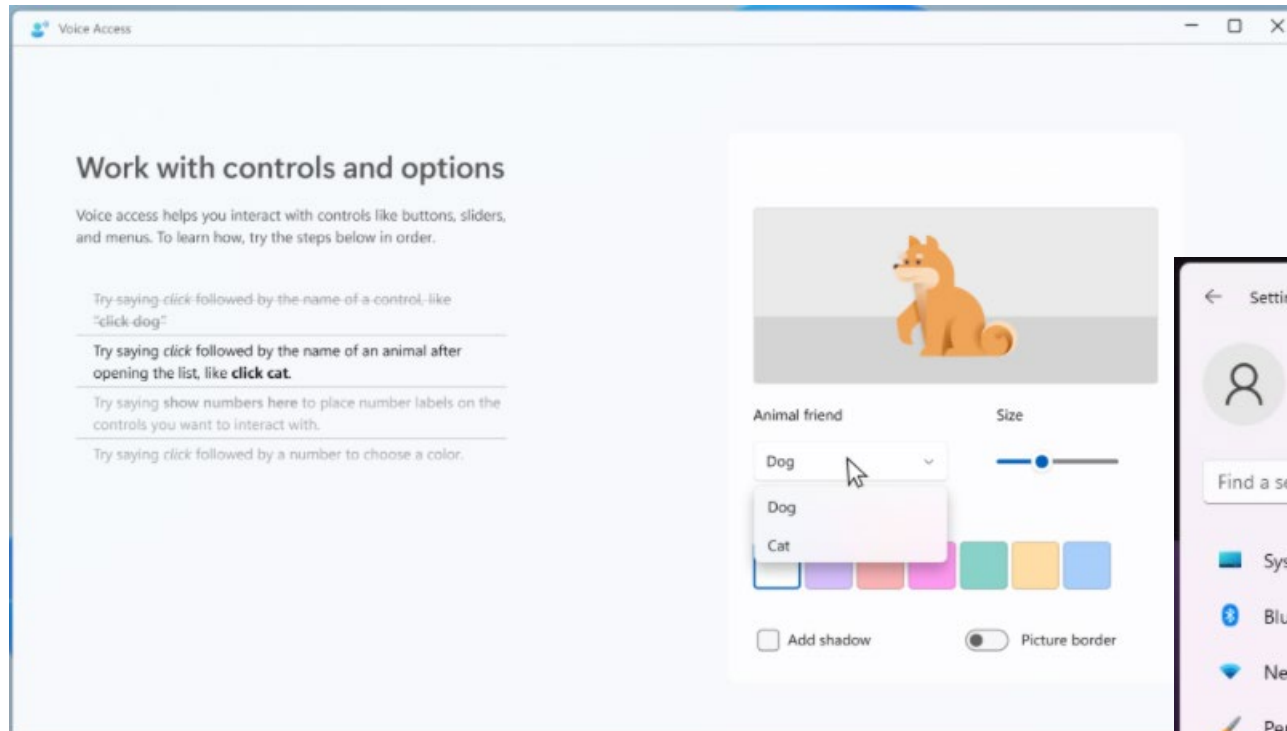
Voice Access

Work with controls and options

Voice access helps you interact with controls like buttons, sliders, and menus. To learn how, try the steps below in order.

Try saying click followed by the name of a control, like "click dog"

Try saying click followed by the name of an animal after opening the list, like click cat.

Try saying show numbers here to place number labels on the controls you want to interact with.

Try saying click followed by a number to choose a color.

Animal friend

Size

Dog

Dog

Cat

Add shadow

Picture border

Settir

Find a se

Sys

Blu

Ne

Pe